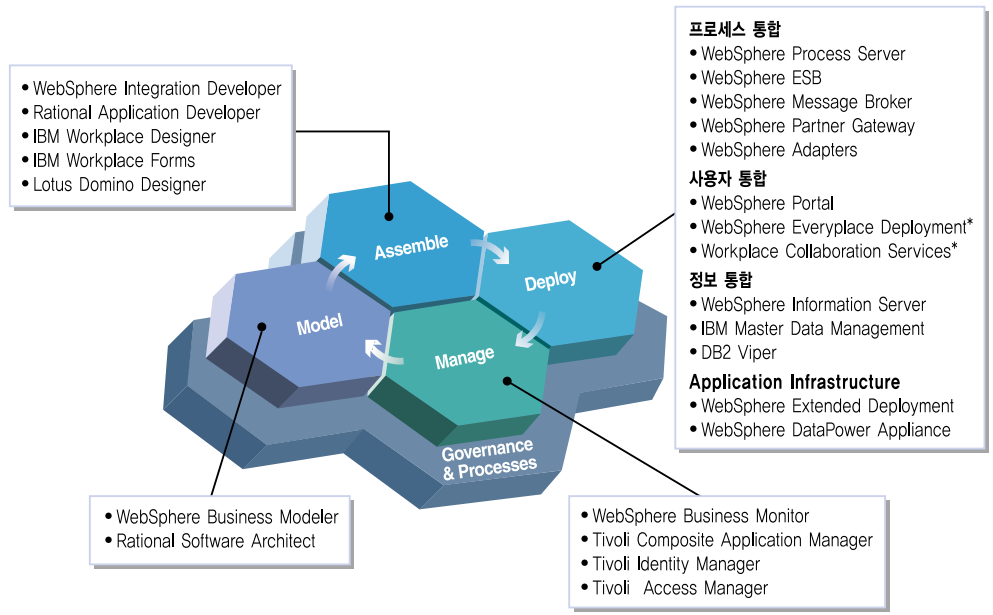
• WebSphere Integration Developer
• Rational Application Developer
• IBM Workplace Designer
• IBM Workplace Forms
• Lotus Domino Designer

프로세스 통합
• WebSphere Process Server
• WebSphere ESB
• WebSphere Message Broker
• WebSphere Partner Gateway
• WebSphere Adapters
사용자 통합
• WebSphere Portal
• WebSphere Everyplace Deployment*
• Workplace Collaboration Services*
정보 통합
• WebSphere Information Server
• IBM Master Data Management
• DB2 Viper
Application Infrastructure
• WebSphere Extended Deployment
• WebSphere DataPower Appliance

Assemble
Deploy
Model
Manage
Governance & Processes

• WebSphere Business Modeler
• Rational Software Architect

• WebSphere Business Monitor
• Tivoli Composite Application Manager
• Tivoli Identity Manager
• Tivoli Access Manager